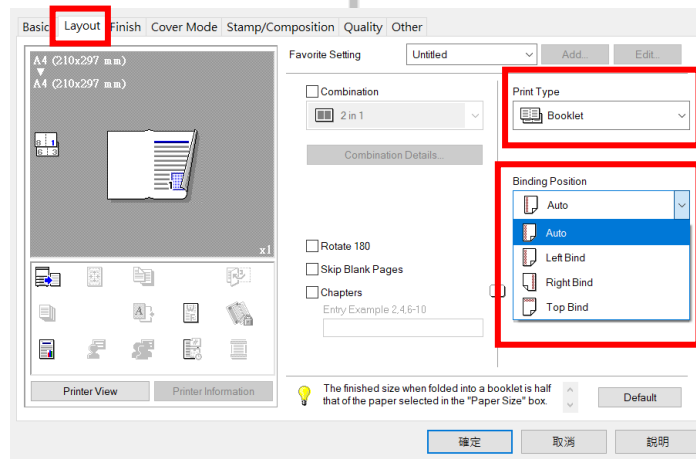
Basic Layout Finish Cover Mode Stamp/Composition Quality Other

A4 (210x297 mm)
▼
A4 (210x297 mm)

x1

Favorite Setting
Untitled
Add...
Edit...

Combination
2 in 1
Combination Details...

Print Type
Booklet

Binding Position
Auto
Auto
Left Bind
Right Bind
Top Bind

Rotate 180
Skip Blank Pages
Chapters
Entry Example 2,4,6-10

Printer View
Printer Information

The finished size when folded into a booklet is half that of the paper selected in the "Paper Size" box.

Default

確定
取消
說明